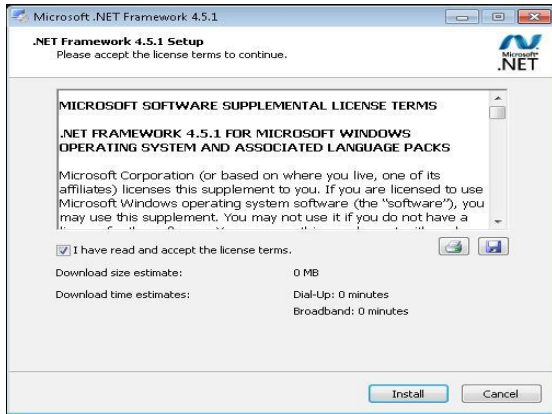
Microsoft .NET Framework 4.5.1

.NET Framework 4.5.1 Setup
Please accept the license terms to continue.

Microsoft .NET

MICROSOFT SOFTWARE SUPPLEMENTAL LICENSE TERMS

.NET FRAMEWORK 4.5.1 FOR MICROSOFT WINDOWS OPERATING SYSTEM AND ASSOCIATED LANGUAGE PACKS

Microsoft Corporation (or based on where you live, one of its affiliates) licenses this supplement to you. If you are licensed to use Microsoft Windows operating system software (the "software"), you may use this supplement. You may not use it if you do not have a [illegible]

I have read and accept the license terms.

Download size estimate: 0 MB

Download time estimates: Dial-Up: 0 minutes
Broadband: 0 minutes

Install Cancel